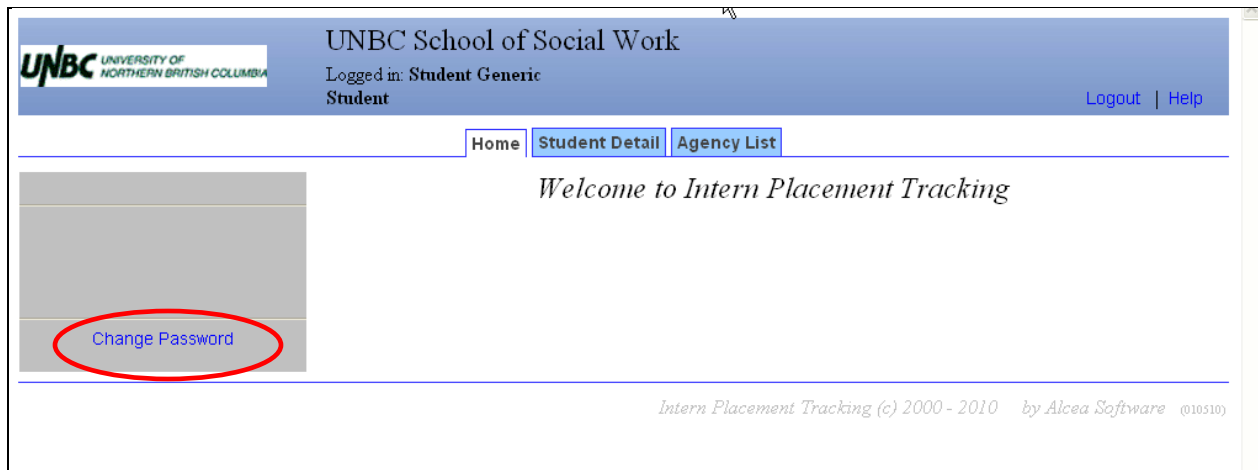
UNBC UNIVERSITY OF NORTHERN BRITISH COLUMBIA

UNBC School of Social Work

Logged in: Student Generic Student

Logout | Help

Home | Student Detail | Agency List

Welcome to Intern Placement Tracking

Change Password

Intern Placement Tracking (c) 2000 - 2010 by Alcea Software (010510)